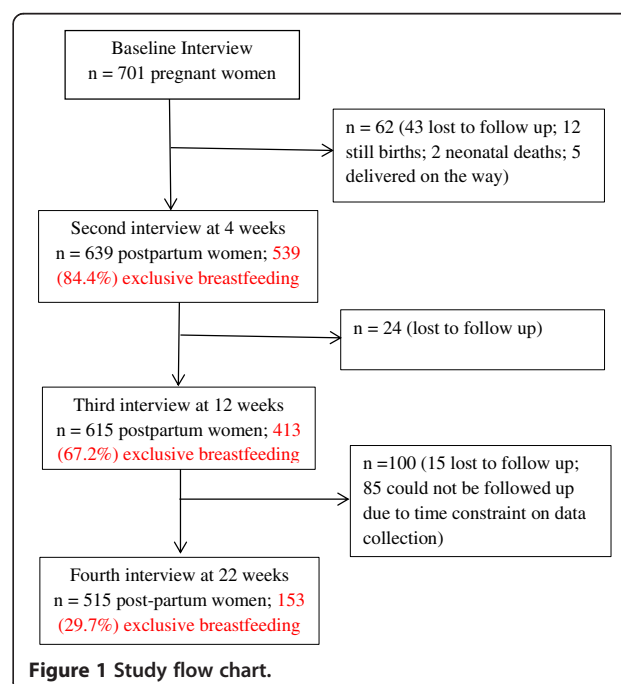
Baseline Interview
n = 701 pregnant women

n = 62 (43 lost to follow up; 12 still births; 2 neonatal deaths; 5 delivered on the way)

Second interview at 4 weeks
n = 639 postpartum women; 539 (84.4%) exclusive breastfeeding

n = 24 (lost to follow up)

Third interview at 12 weeks
n = 615 postpartum women; 413 (67.2%) exclusive breastfeeding

n =100 (15 lost to follow up; 85 could not be followed up due to time constraint on data collection)

Fourth interview at 22 weeks
n = 515 post-partum women; 153 (29.7%) exclusive breastfeeding

Figure 1 Study flow chart.